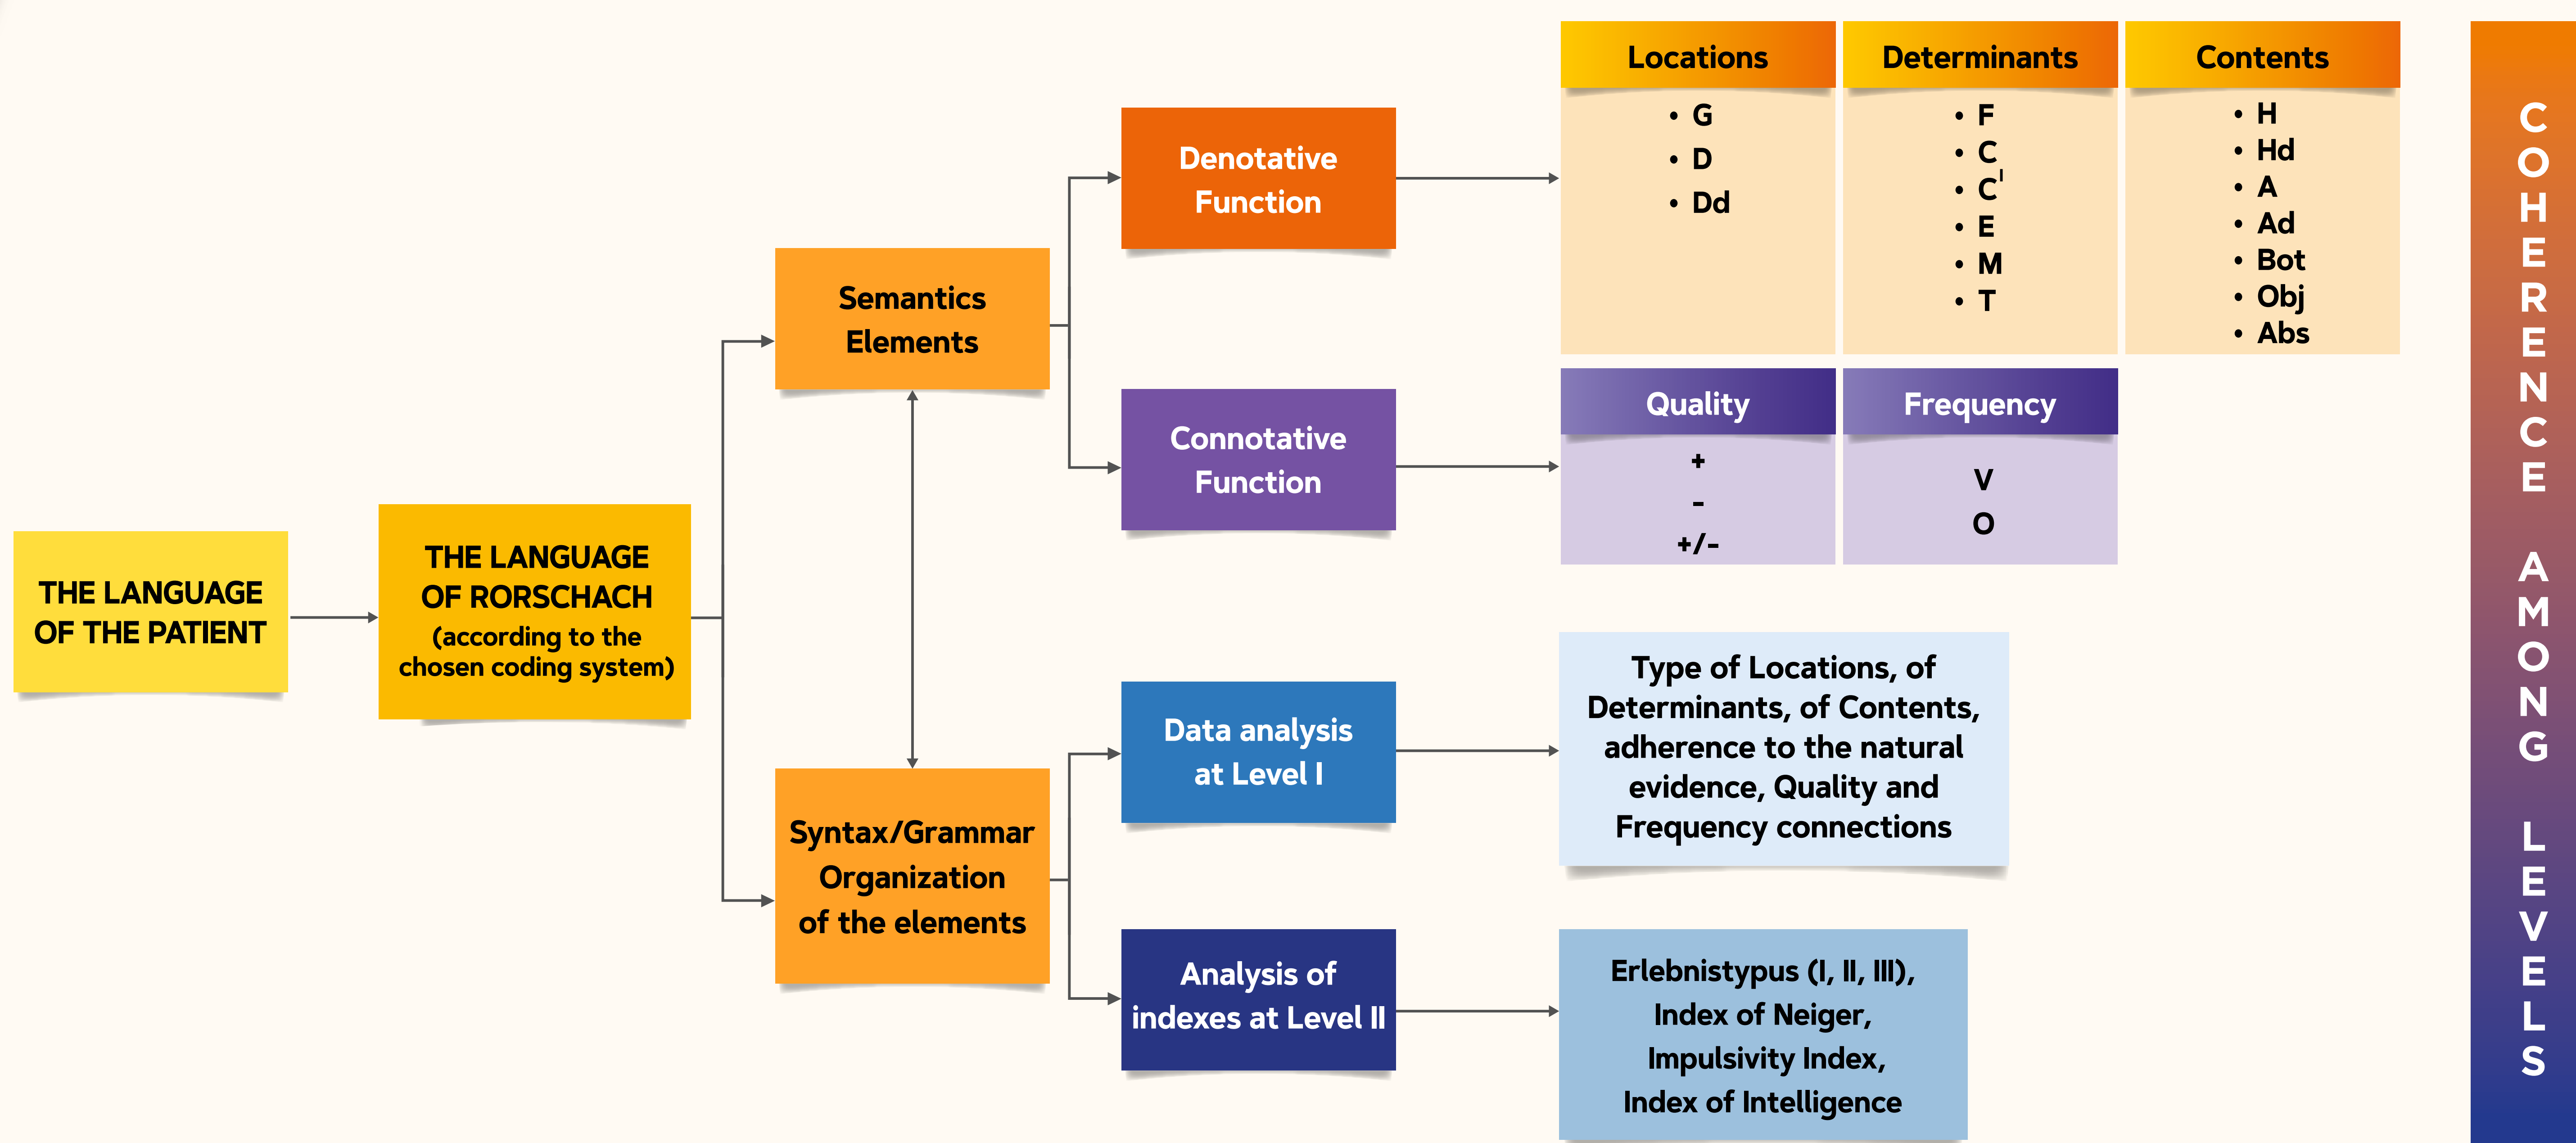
THE LANGUAGE OF THE PATIENT

THE LANGUAGE OF RORSCHACH (according to the chosen coding system)

Semantics Elements

Syntax/Grammar Organization of the elements

Denotative Function

Connotative Function

Data analysis at Level I

Analysis of indexes at Level II

| Locations | Determinants | Contents |
|---|---|---|
| • G<br>• D<br>• Dd | • F<br>• C<br>• C'<br>• E<br>• M<br>• T | • H<br>• Hd<br>• A<br>• Ad<br>• Bot<br>• Obj<br>• Abs |

| Quality | Frequency |
|---|---|
| +<br>-<br>+/- | V<br>O |

Type of Locations, of Determinants, of Contents, adherence to the natural evidence, Quality and Frequency connections

Erlebnistypus (I, II, III), Index of Neiger, Impulsivity Index, Index of Intelligence

COHERENCE AMONG LEVELS